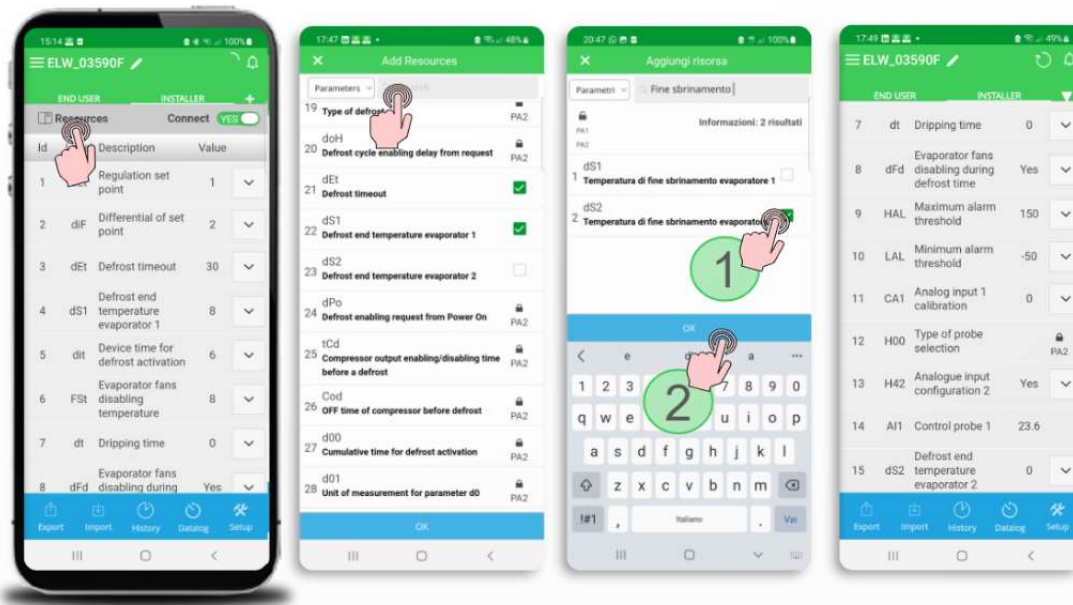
15:14 100%
ELW_03590F
END USER INSTALLER +
Resources Connect YES

| Id | | Description | Value |
|---|---|---|---|
| 1 | | Regulation set point | 1 |
| 2 | diF | Differential of set point | 2 |
| 3 | dEt | Defrost timeout | 30 |
| 4 | dS1 | Defrost end temperature evaporator 1 | 8 |
| 5 | dit | Device time for defrost activation | 6 |
| 6 | FSt | Evaporator fans disabling temperature | 8 |
| 7 | dt | Dripping time | 0 |
| 8 | dFd | Evaporator fans disabling during | Yes |

Export Import History Datalog Setup

17:47 48%
Add Resources
Parameters
19 Type of defrost PA2
20 doH Defrost cycle enabling delay from request PA2
21 dEt Defrost timeout
22 dS1 Defrost end temperature evaporator 1
23 dS2 Defrost end temperature evaporator 2
24 dPo Defrost enabling request from Power On PA2
25 tCd Compressor output enabling/disabling time before a defrost PA2
26 Cod OFF time of compressor before defrost PA2
27 d00 Cumulative time for defrost activation PA2
28 d01 Unit of measurement for parameter d0 PA2
OK

20:47 100%
Aggiungi risorsa
Parametri Fine sbrinamento
PA1
PA2
Informazioni: 2 risultati
1 dS1 Temperatura di fine sbrinamento evaporatore 1
2 dS2 Temperatura di fine sbrinamento evaporatore
1
OK
2
e a
1 2 3 7 8 9 0
q w e u i o p
a s d f g h j k l
z x c v b n m
!#1 , Italiano . Vai

17:49 49%
ELW_03590F
END USER INSTALLER

| | | | |
|---|---|---|---|
| 7 | dt | Dripping time | 0 |
| 8 | dFd | Evaporator fans disabling during defrost time | Yes |
| 9 | HAL | Maximum alarm threshold | 150 |
| 10 | LAL | Minimum alarm threshold | -50 |
| 11 | CA1 | Analog input 1 calibration | 0 |
| 12 | H00 | Type of probe selection | PA2 |
| 13 | H42 | Analogue input configuration 2 | Yes |
| 14 | AI1 | Control probe 1 | 23.6 |
| 15 | dS2 | Defrost end temperature evaporator 2 | 0 |

Export Import History Datalog Setup